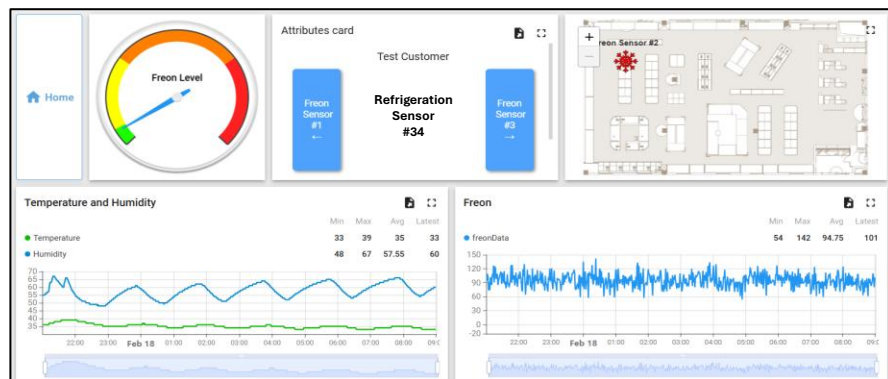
Home

Freon Level

Attributes card

Test Customer

Freon Sensor #1 ←

Refrigeration Sensor #34

Freon Sensor #3 →

+
−
Freon Sensor #2

Temperature and Humidity

| | Min | Max | Avg | Latest |
|---|---|---|---|---|
| Temperature | 33 | 39 | 35 | 33 |
| Humidity | 48 | 67 | 57.55 | 60 |

70
65
60
55
50
45
40
35

22:00 23:00 Feb 18 01:00 02:00 03:00 04:00 05:00 06:00 07:00 08:00 09:0

Freon

| | Min | Max | Avg | Latest |
|---|---|---|---|---|
| freonData | 54 | 142 | 94.75 | 101 |

150
120
90
60
30
0
-20

22:00 23:00 Feb 18 01:00 02:00 03:00 04:00 05:00 06:00 07:00 08:00 09:0